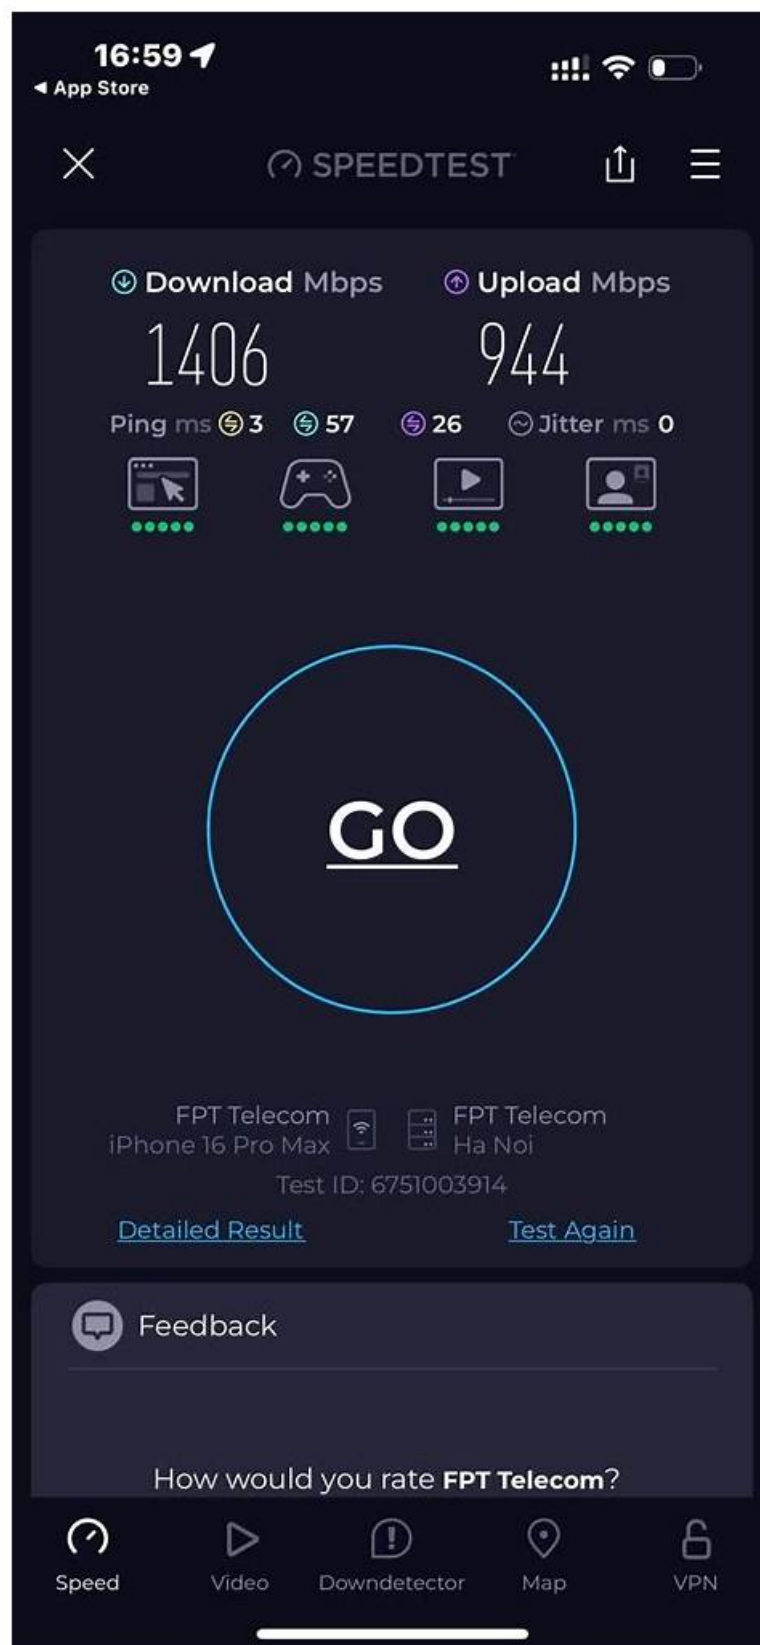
16:59
◂ App Store

SPEEDTEST

Download Mbps
1406

Upload Mbps
944

Ping ms 3 57 26 Jitter ms 0

GO

FPT Telecom
iPhone 16 Pro Max

FPT Telecom
Ha Noi

Test ID: 6751003914

Detailed Result
Test Again

Feedback

How would you rate FPT Telecom?

Speed
Video
Downdetector
Map
VPN